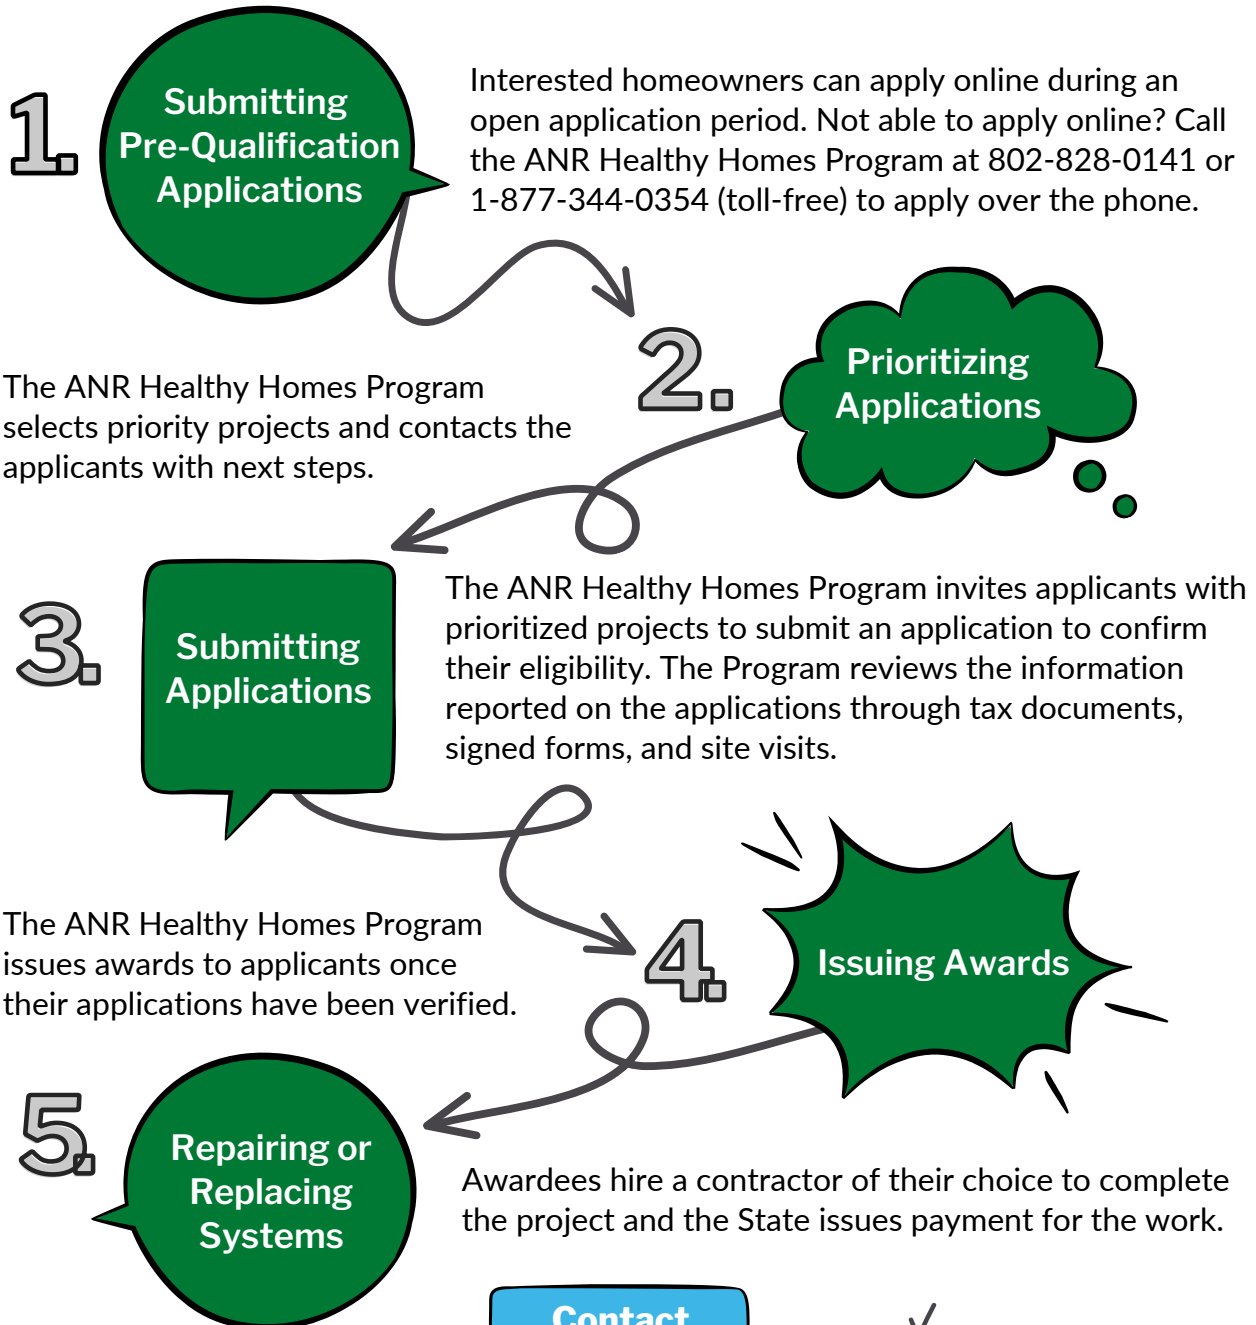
1.

Submitting Pre-Qualification Applications

Interested homeowners can apply online during an open application period. Not able to apply online? Call the ANR Healthy Homes Program at 802-828-0141 or 1-877-344-0354 (toll-free) to apply over the phone.

2.

Prioritizing Applications

The ANR Healthy Homes Program selects priority projects and contacts the applicants with next steps.

3.

Submitting Applications

The ANR Healthy Homes Program invites applicants with prioritized projects to submit an application to confirm their eligibility. The Program reviews the information reported on the applications through tax documents, signed forms, and site visits.

The ANR Healthy Homes Program issues awards to applicants once their applications have been verified.

4.

Issuing Awards

5.

Repairing or Replacing Systems

Awardees hire a contractor of their choice to complete the project and the State issues payment for the work.

Contact